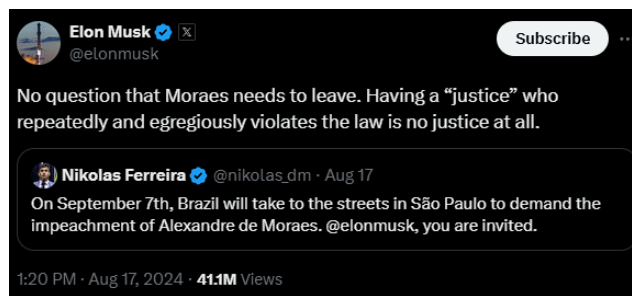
Elon Musk
@elonmusk

Subscribe

No question that Moraes needs to leave. Having a "justice" who repeatedly and egregiously violates the law is no justice at all.

Nikolas Ferreira @nikolas_dm · Aug 17
On September 7th, Brazil will take to the streets in São Paulo to demand the impeachment of Alexandre de Moraes. @elonmusk, you are invited.

1:20 PM · Aug 17, 2024 · 41.1M Views